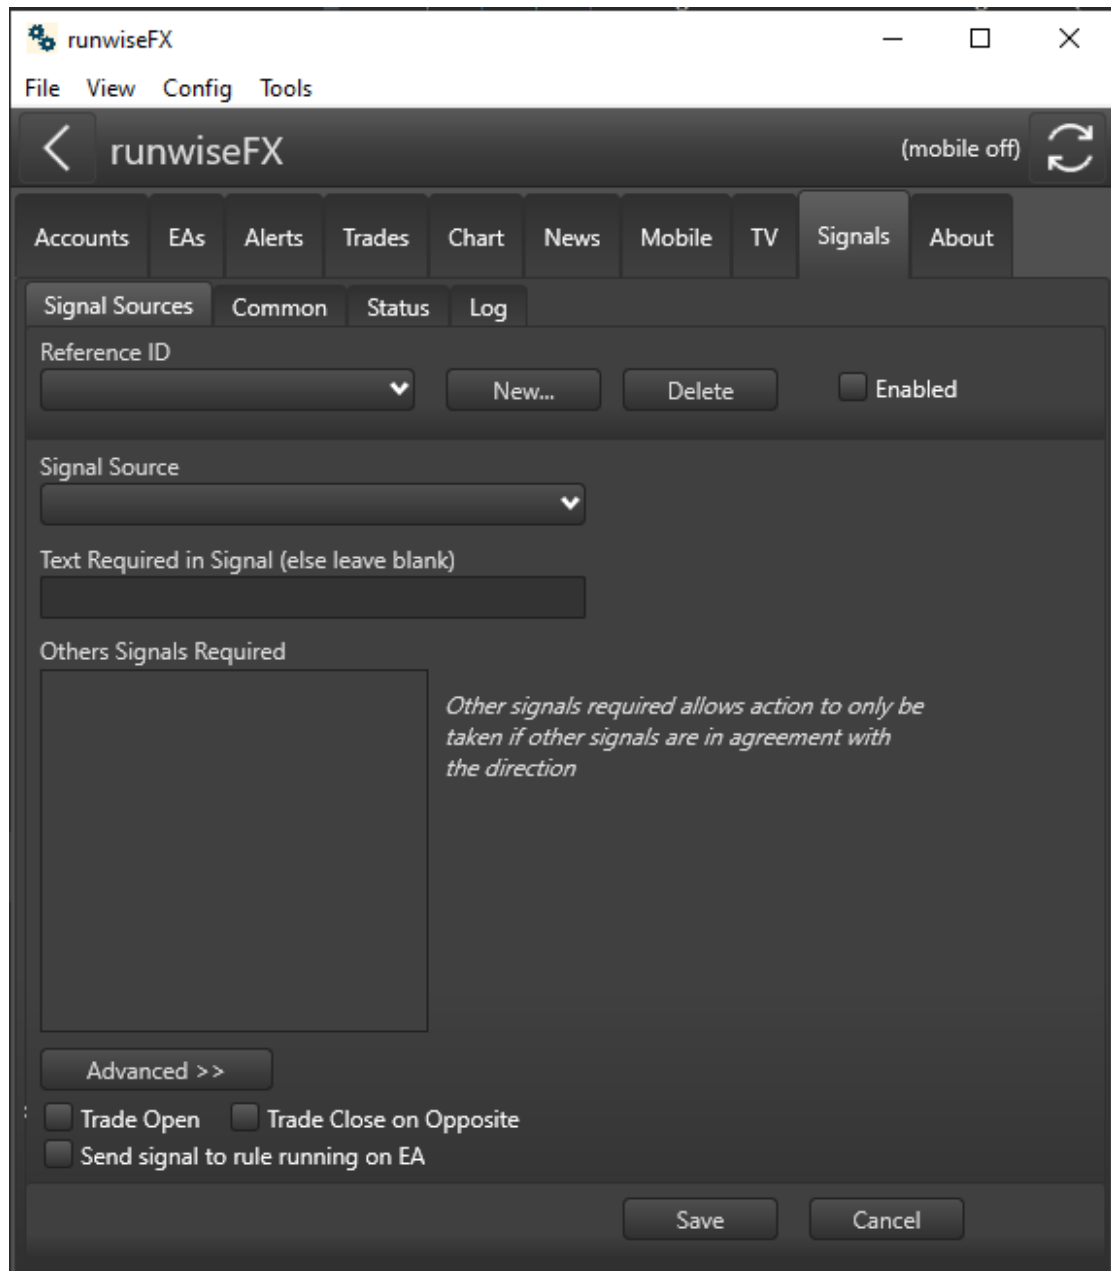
runwiseFX

File View Config Tools

runwiseFX

(mobile off)

Accounts EAs Alerts Trades Chart News Mobile TV Signals About

Signal Sources Common Status Log

Reference ID

New...

Delete

Enabled

Signal Source

Text Required in Signal (else leave blank)

Others Signals Required

Other signals required allows action to only be taken if other signals are in agreement with the direction

Advanced >>

Trade Open

Trade Close on Opposite

Send signal to rule running on EA

Save

Cancel